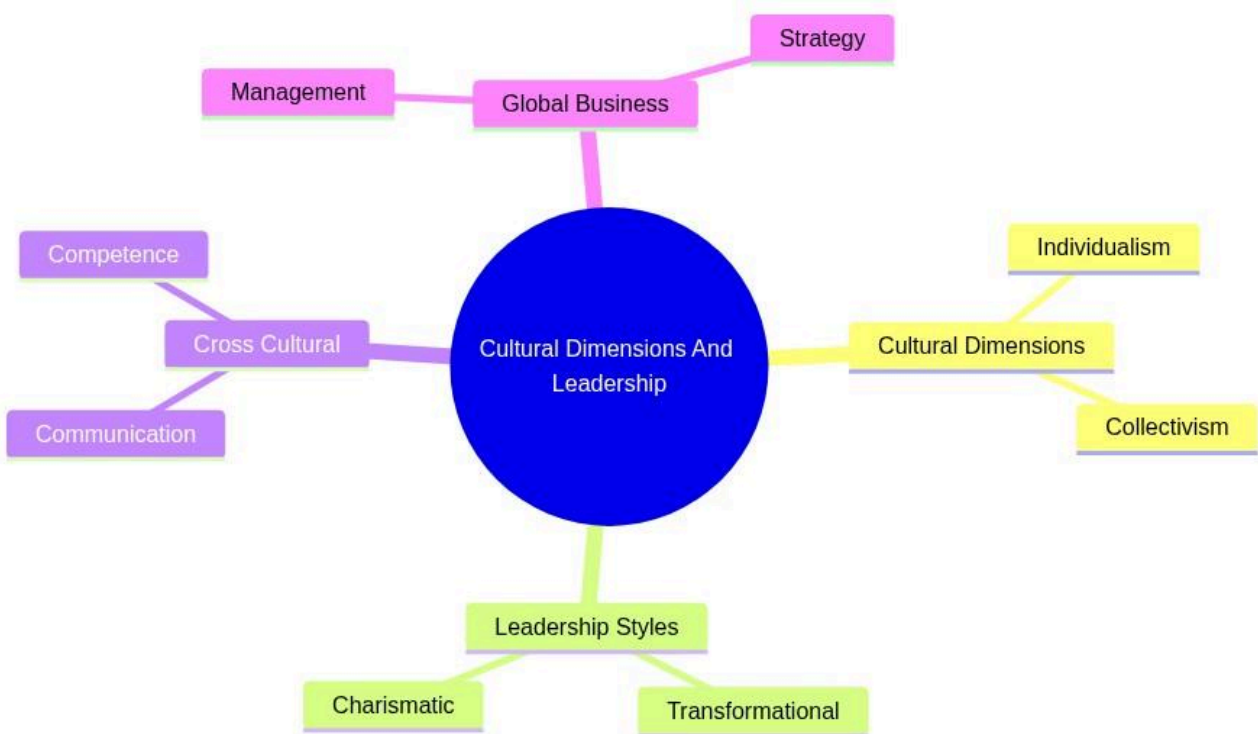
Strategy

Management

Global Business

Competence

Cross Cultural

Communication

Cultural Dimensions And Leadership

Individualism

Cultural Dimensions

Collectivism

Leadership Styles

Charismatic

Transformational